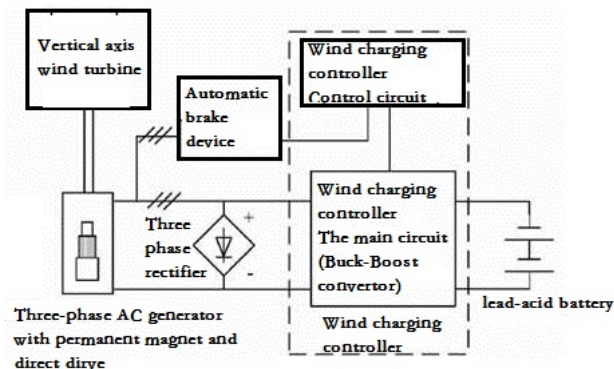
Vertical axis wind turbine

Automatic brake device

Wind charging controller Control circuit

Wind charging controller The main circuit (Buck-Boost convertor)

Three phase rectifier

+

-

lead-acid battery

Three-phase AC generator with permanent magnet and direct dirve

Wind charging controller